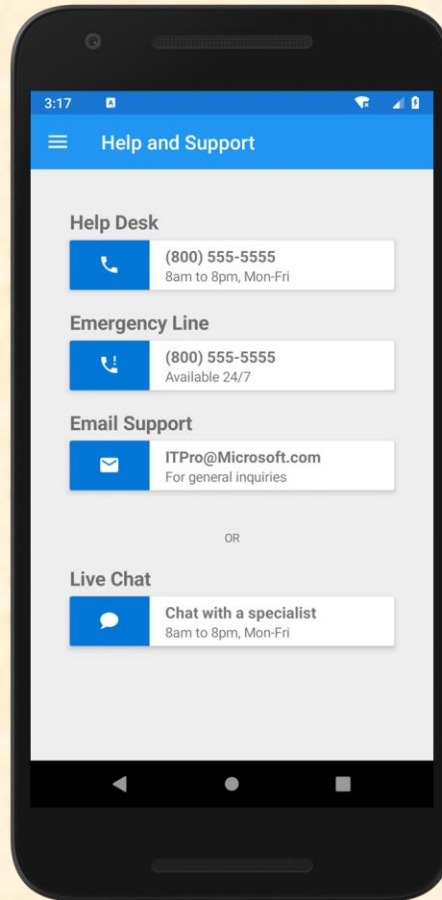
3:17

Help and Support

Help Desk

(800) 555-5555
8am to 8pm, Mon-Fri

Emergency Line

(800) 555-5555
Available 24/7

Email Support

ITPro@Microsoft.com
For general inquiries

OR

Live Chat

Chat with a specialist
8am to 8pm, Mon-Fri